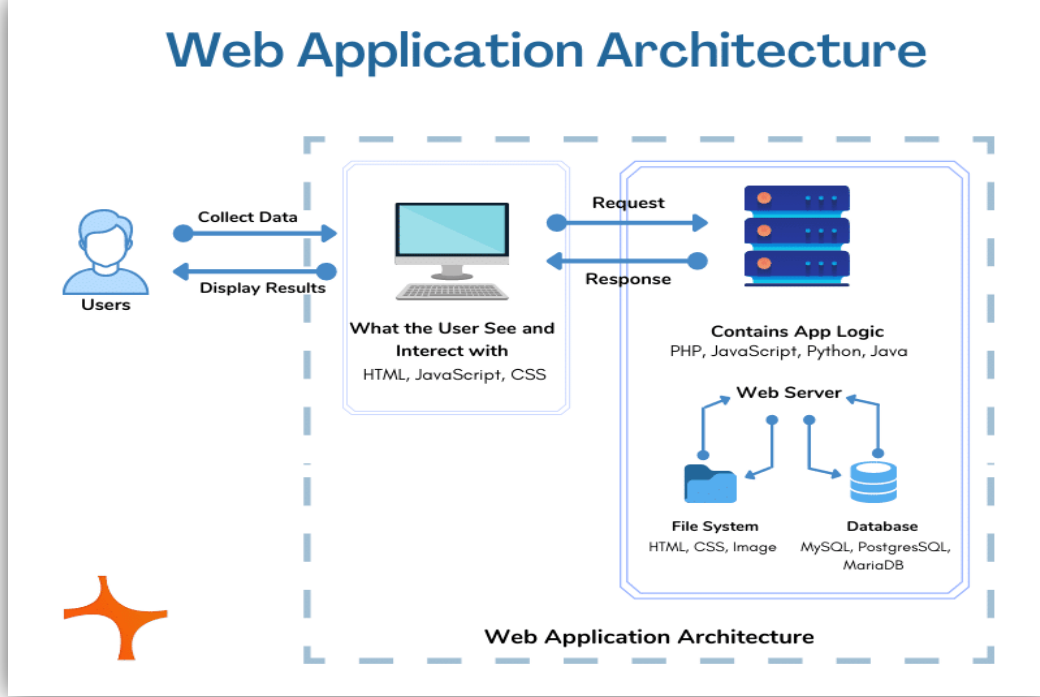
Web Application Architecture

Users

Collect Data

Display Results

What the User See and Interect with
HTML, JavaScript, CSS

Request

Response

Contains App Logic
PHP, JavaScript, Python, Java

Web Server

File System
HTML, CSS, Image

Database
MySQL, PostgresSQL, MariaDB

Web Application Architecture